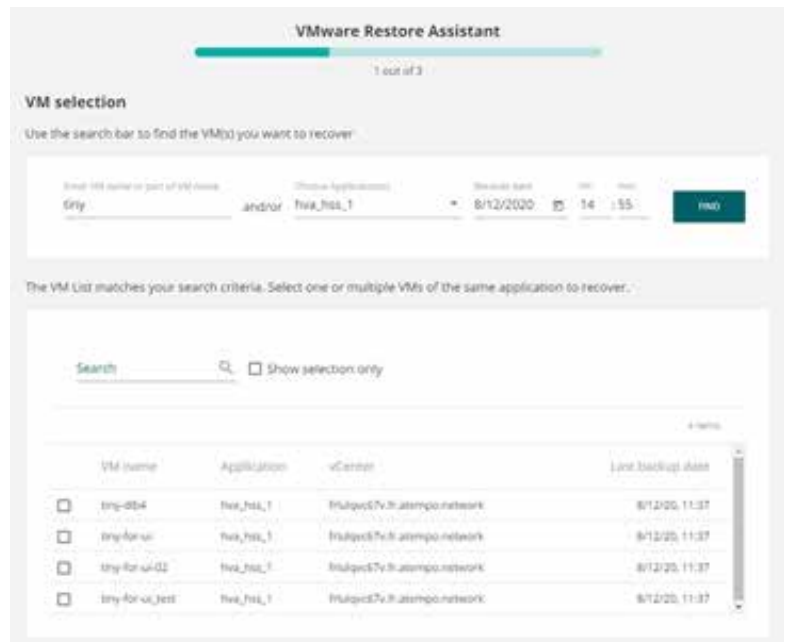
VMware Restore Assistant

1 out of 3

VM selection

Use the search bar to find the VM(s) you want to recover

Enter VM name or part of VM name
tiny

and/or

Choose Application
hva_hss_1

Restore date
8/12/2020

HH
14

mm
:55

FIND

The VM List matches your search criteria. Select one or multiple VMs of the same application to recover.

Search

Show selection only

4 items

| | VM name | Application | vCenter | Last backup date |
|---|---|---|---|---|
| ☐ | tiny-db4 | hva_hss_1 | frtulqvc67v.fr.atempo.network | 8/12/20, 11:37 |
| ☐ | tiny-for-ui | hva_hss_1 | frtulqvc67v.fr.atempo.network | 8/12/20, 11:37 |
| ☐ | tiny-for-ui-02 | hva_hss_1 | frtulqvc67v.fr.atempo.network | 8/12/20, 11:37 |
| ☐ | tiny-for-ui_test | hva_hss_1 | frtulqvc67v.fr.atempo.network | 8/12/20, 11:37 |